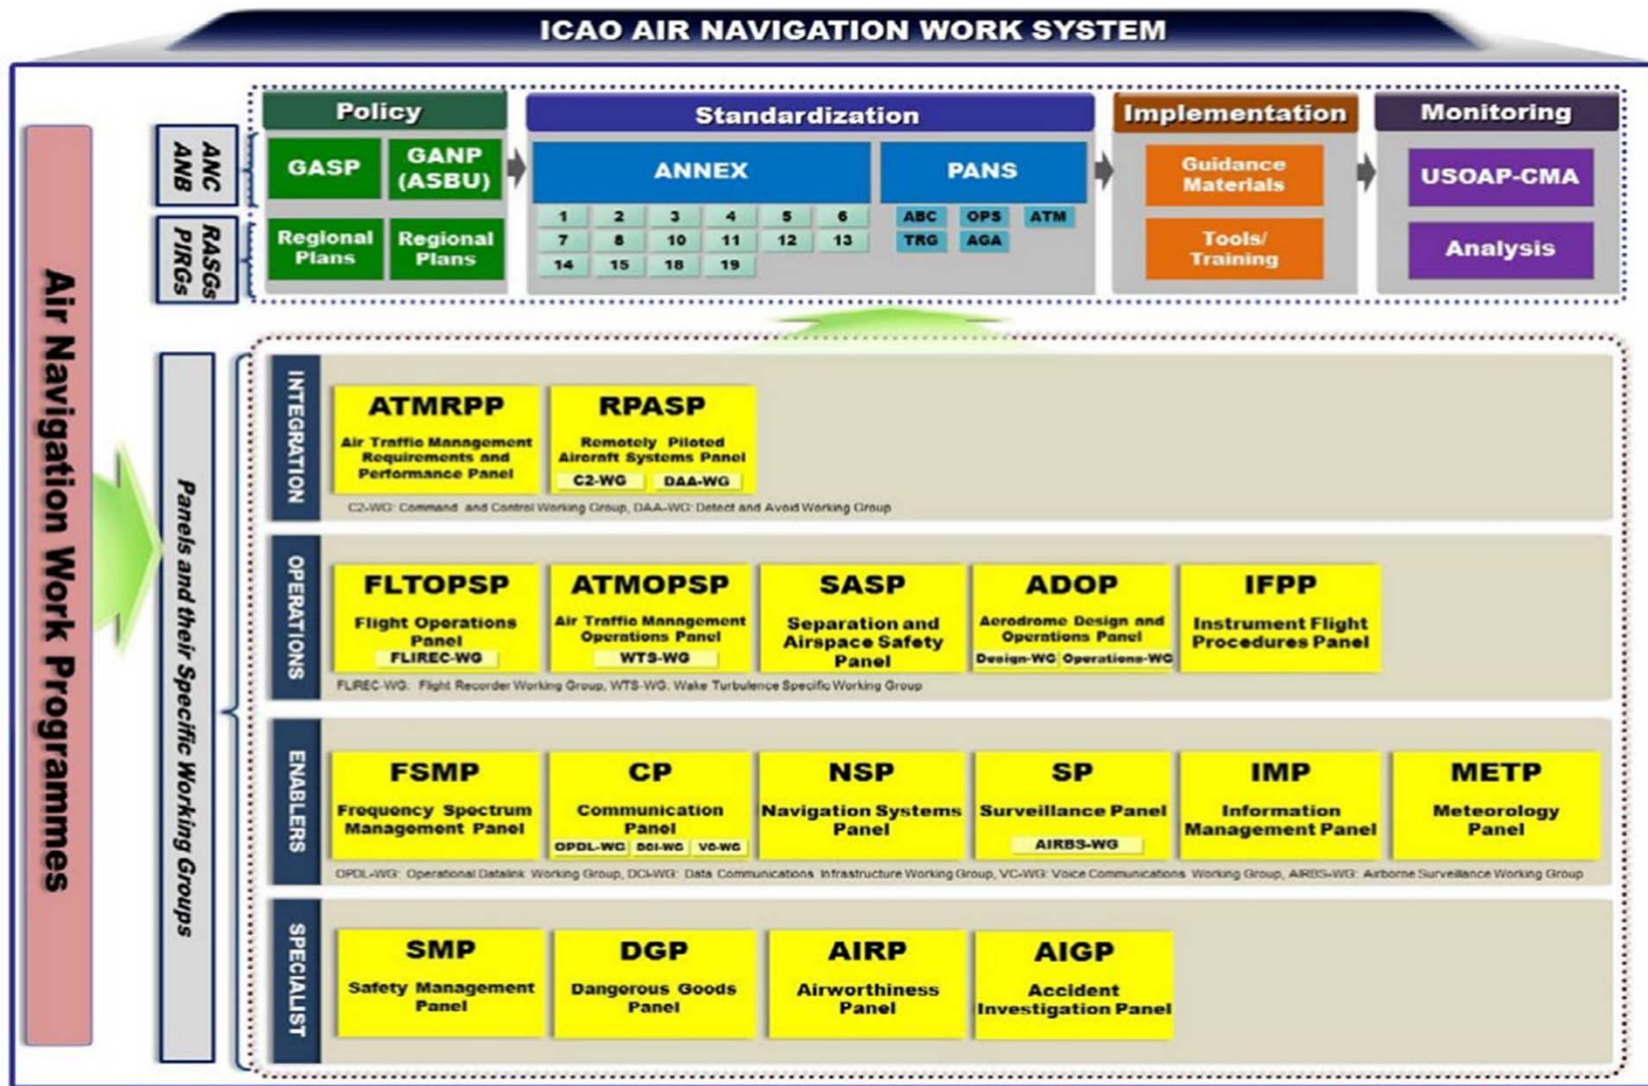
ICAO AIR NAVIGATION WORK SYSTEM

Air Navigation Work Programmes

ANC ANB

RASGs PIRGs

Policy

GASP

GANP (ASBU)

Regional Plans

Regional Plans

Standardization

ANNEX

1 2 3 4 5 6
7 8 10 11 12 13
14 15 18 19

PANS

ABC OPS ATM
TRG AGA

Implementation

Guidance Materials

Tools/ Training

Monitoring

USOAP-CMA

Analysis

Panels and their Specific Working Groups

INTEGRATION

ATMRPP
Air Traffic Management Requirements and Performance Panel

RPASP
Remotely Piloted Aircraft Systems Panel
C2-WG DAA-WG

C2-WG: Command and Control Working Group, DAA-WG: Detect and Avoid Working Group

OPERATIONS

FLTOPSP
Flight Operations Panel
FLIREC-WG

ATMOPSP
Air Traffic Management Operations Panel
WTS-WG

SASP
Separation and Airspace Safety Panel

ADOP
Aerodrome Design and Operations Panel
Design-WG Operations-WG

IFPP
Instrument Flight Procedures Panel

FLIREC-WG: Flight Recorder Working Group, WTS-WG: Wake Turbulence Specific Working Group

ENABLERS

FSMP
Frequency Spectrum Management Panel

CP
Communication Panel
OPDL-WG DCI-WG VC-WG

NSP
Navigation Systems Panel

SP
Surveillance Panel
AIRBS-WG

IMP
Information Management Panel

METP
Meteorology Panel

OPDL-WG: Operational Datalink Working Group, DCI-WG: Data Communications Infrastructure Working Group, VC-WG: Voice Communications Working Group, AIRBS-WG: Airborne Surveillance Working Group

SPECIALIST

SMP
Safety Management Panel

DGP
Dangerous Goods Panel

AIRP
Airworthiness Panel

AIGP
Accident Investigation Panel